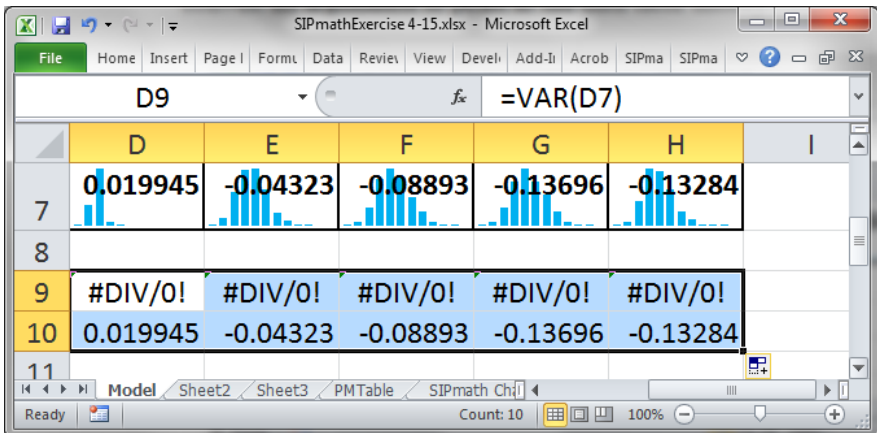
SIPmathExercise 4-15.xlsx - Microsoft Excel

File Home Insert Page l Formu Data Reviev View Devel Add-I Acrob SIPma SIPma

D9 $f_x$ =VAR(D7)

| | D | E | F | G | H | I |
|---|---|---|---|---|---|---|
| 7 | 0.019945 | -0.04323 | -0.08893 | -0.13696 | -0.13284 | |
| 8 | | | | | | |
| 9 | #DIV/0! | #DIV/0! | #DIV/0! | #DIV/0! | #DIV/0! | |
| 10 | 0.019945 | -0.04323 | -0.08893 | -0.13696 | -0.13284 | |
| 11 | | | | | | |

Model Sheet2 Sheet3 PMTable SIPmath Ch

Ready Count: 10 100%